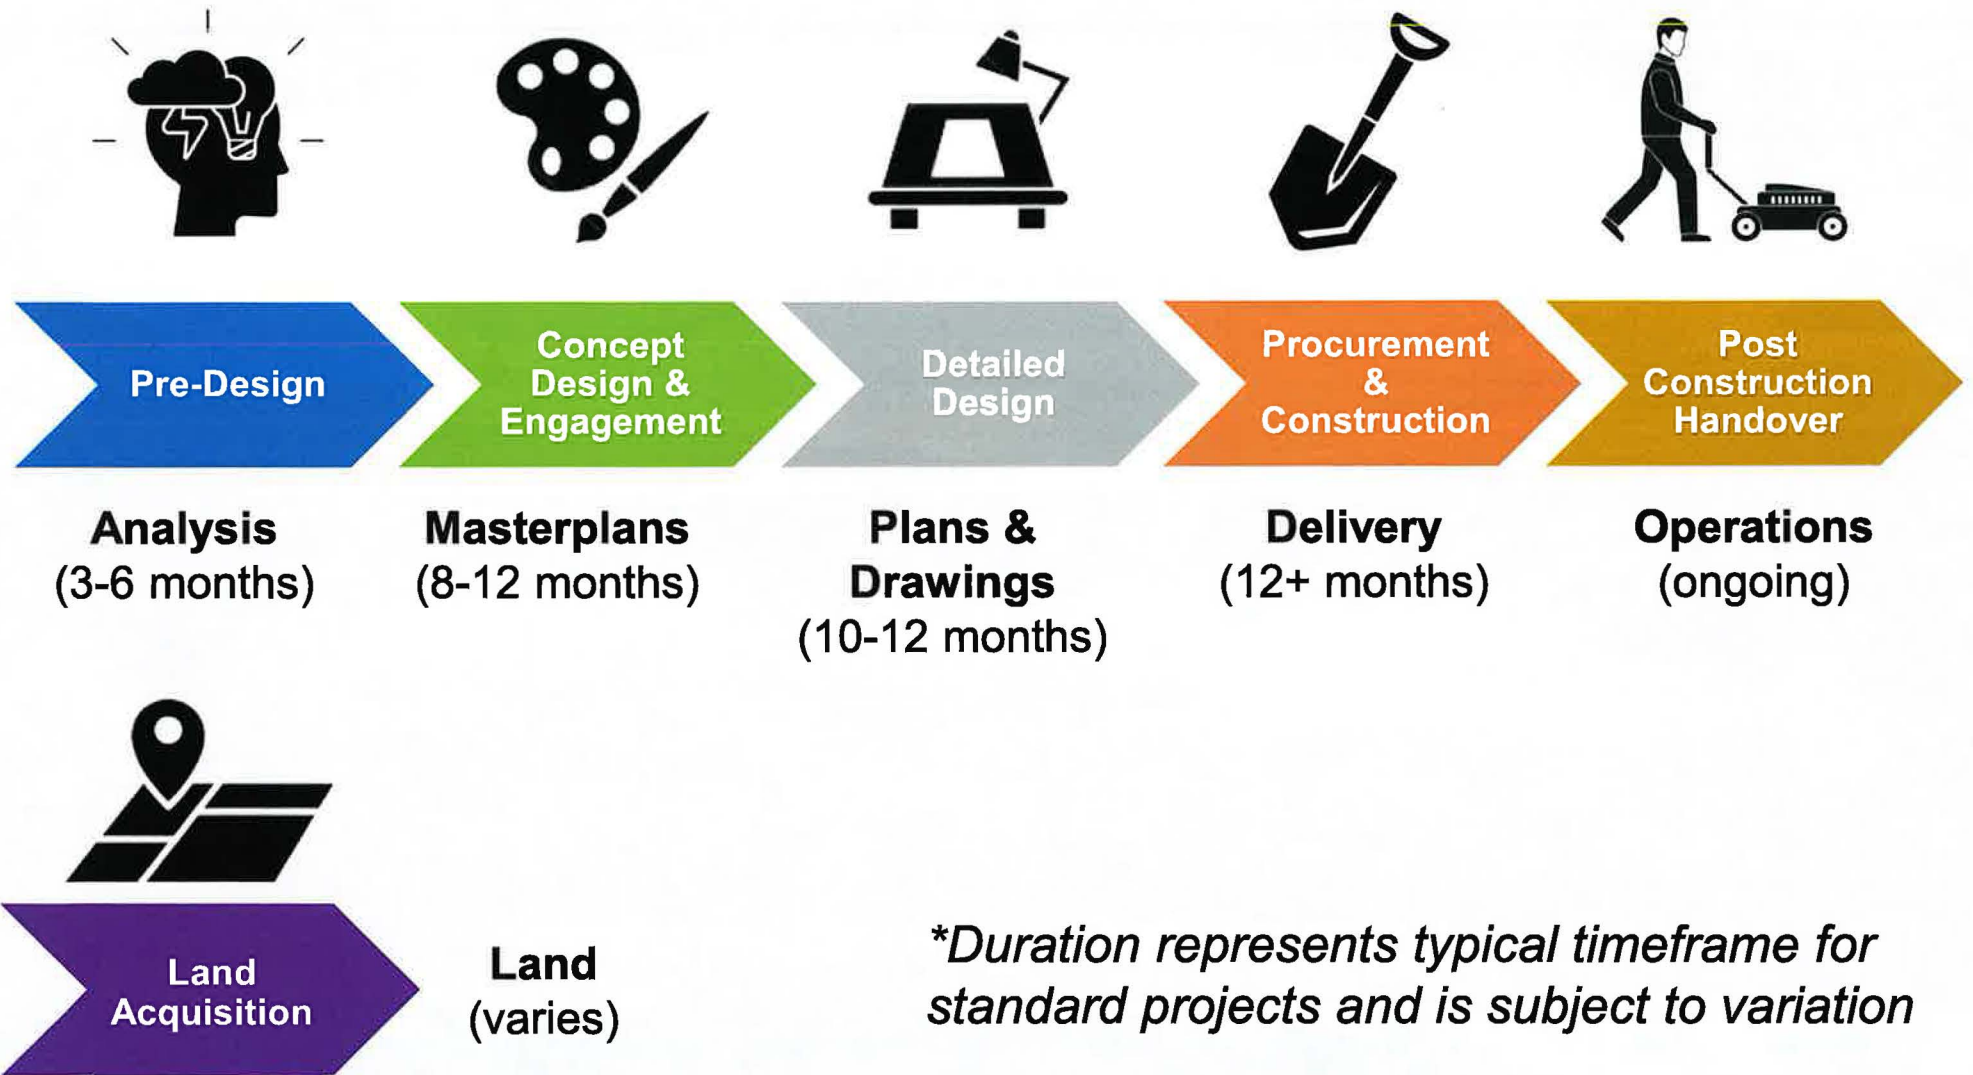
Pre-Design

Concept Design & Engagement

Detailed Design

Procurement & Construction

Post Construction Handover

Analysis (3-6 months)

Masterplans (8-12 months)

Plans & Drawings (10-12 months)

Delivery (12+ months)

Operations (ongoing)

Land Acquisition

Land (varies)

*Duration represents typical timeframe for standard projects and is subject to variation